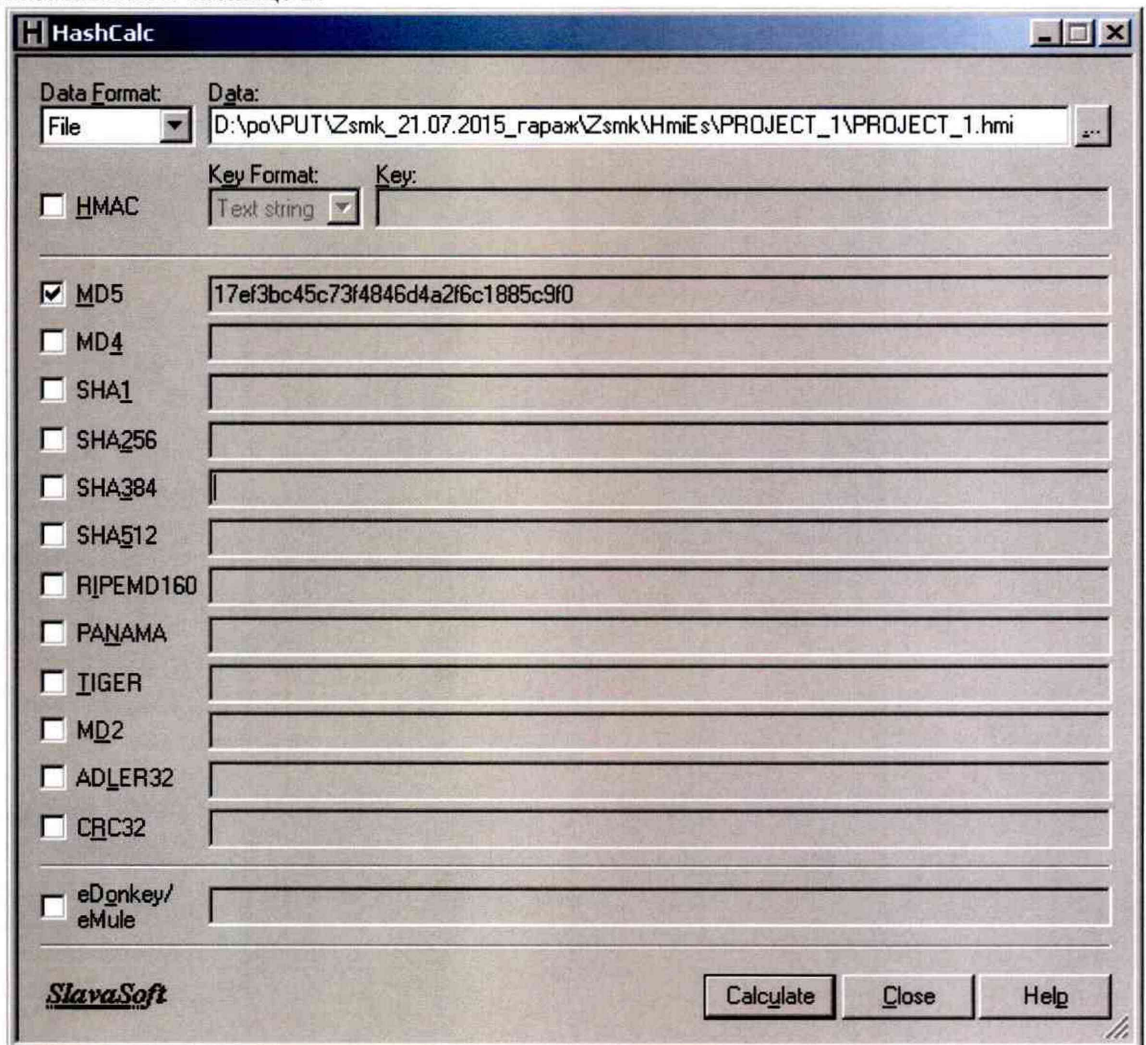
HashCalc

Data Format: File
Data: D:\po\PUT\Zsmk_21.07.2015_гараж\Zsmk\HmiEs\PROJECT_1\PROJECT_1.hmi ...

HMAC
Key Format: Text string
Key:

MD5 17ef3bc45c73f4846d4a2f6c1885c9f0
MD4
SHA1
SHA256
SHA384
SHA512
RIPEMD160
PANAMA
TIGER
MD2
ADLER32
CRC32

eDonkey/ eMule

SlavaSoft

Calculate
Close
Help